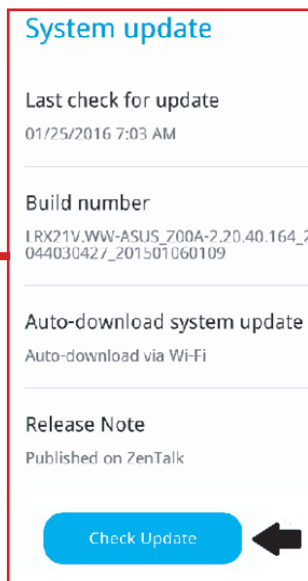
System update

Last check for update
01/25/2016 7:03 AM

Build number
LRX21V.WW-ASUS_Z00A-2.20.40.164_2 044030427_201501060109

Auto-download system update
Auto-download via Wi-Fi

Release Note
Published on ZenTalk

Check Update